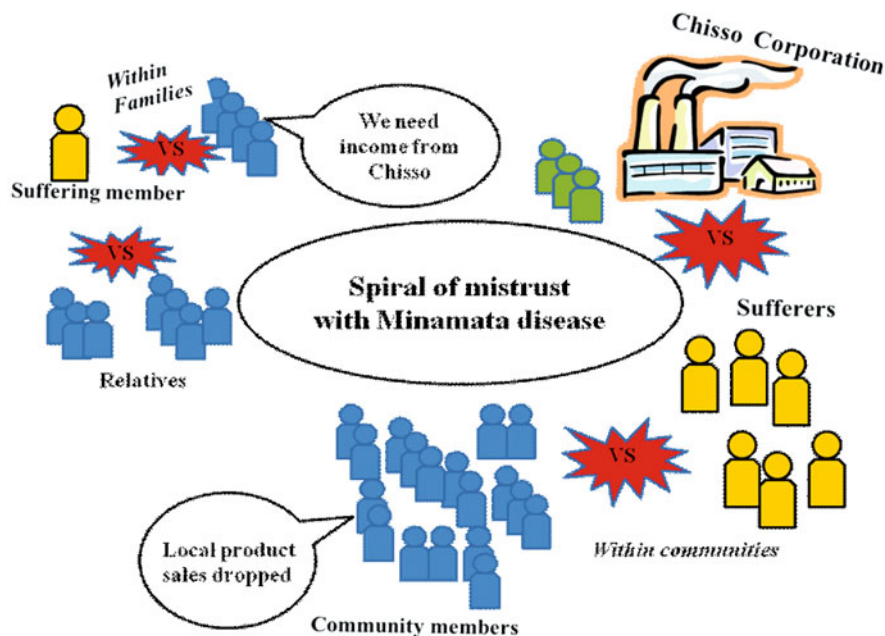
Chisso Corporation

Within Families

VS

We need income from Chisso

Suffering member

VS

VS

Spiral of mistrust with Minamata disease

Sufferers

Relatives

VS

Local product sales dropped

Within communities

Community members